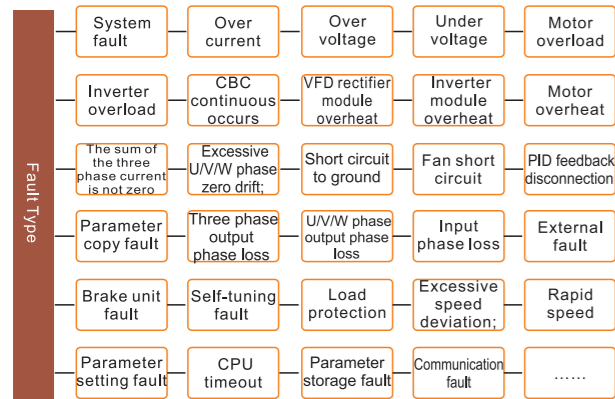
Fault Type

System fault

Over current

Over voltage

Under voltage

Motor overload

Inverter overload

CBC continuous occurs

VFD rectifier module overheat

Inverter module overheat

Motor overheat

The sum of the three phase current is not zero

Excessive U/V/W phase zero drift;

Short circuit to ground

Fan short circuit

PID feedback disconnection

Parameter copy fault

Three phase output phase loss

U/V/W phase output phase loss

Input phase loss

External fault

Brake unit fault

Self-tuning fault

Load protection

Excessive speed deviation;

Rapid speed

Parameter setting fault

CPU timeout

Parameter storage fault

Communication fault

……